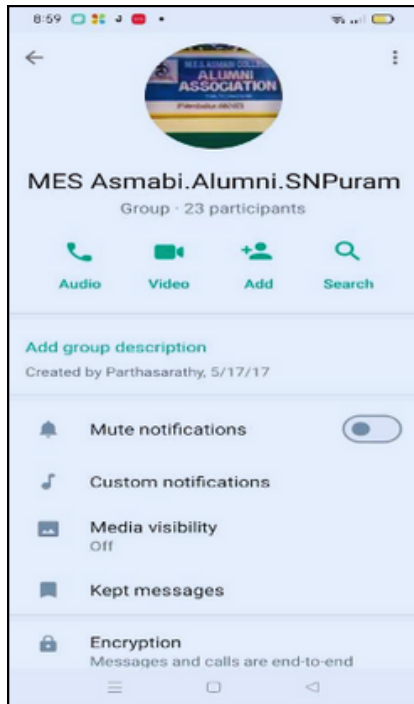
8:59

M.E.S ASMABI COLLEGE
ALUMNI
ASSOCIATION
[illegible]

MES Asmabi.Alumni.SNPuram
Group · 23 participants

Audio
Video
Add
Search

Add group description
Created by Parthasarathy, 5/17/17

Mute notifications

Custom notifications

Media visibility
Off

Kept messages

Encryption
Messages and calls are end-to-end